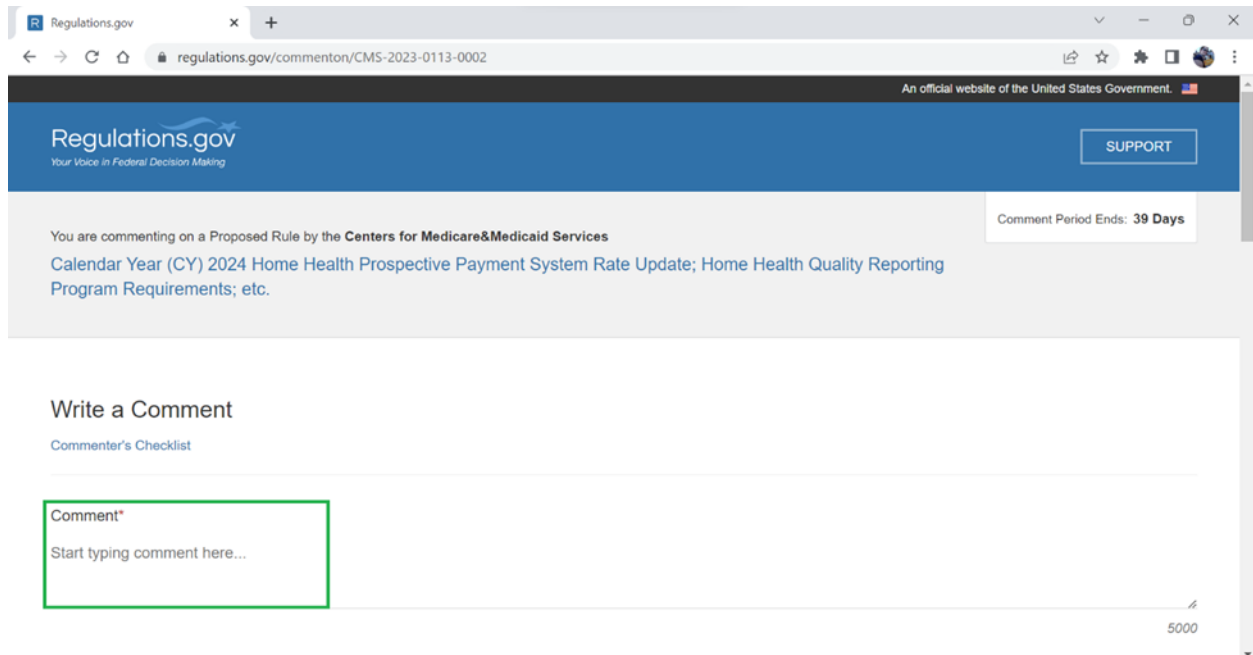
R Regulations.gov ×

regulations.gov/commenton/CMS-2023-0113-0002

An official website of the United States Government.

Regulations.gov
Your Voice in Federal Decision Making

SUPPORT

Comment Period Ends: 39 Days

You are commenting on a Proposed Rule by the Centers for Medicare&Medicaid Services

Calendar Year (CY) 2024 Home Health Prospective Payment System Rate Update; Home Health Quality Reporting Program Requirements; etc.

Write a Comment

Commenter's Checklist

Comment*

Start typing comment here...

5000